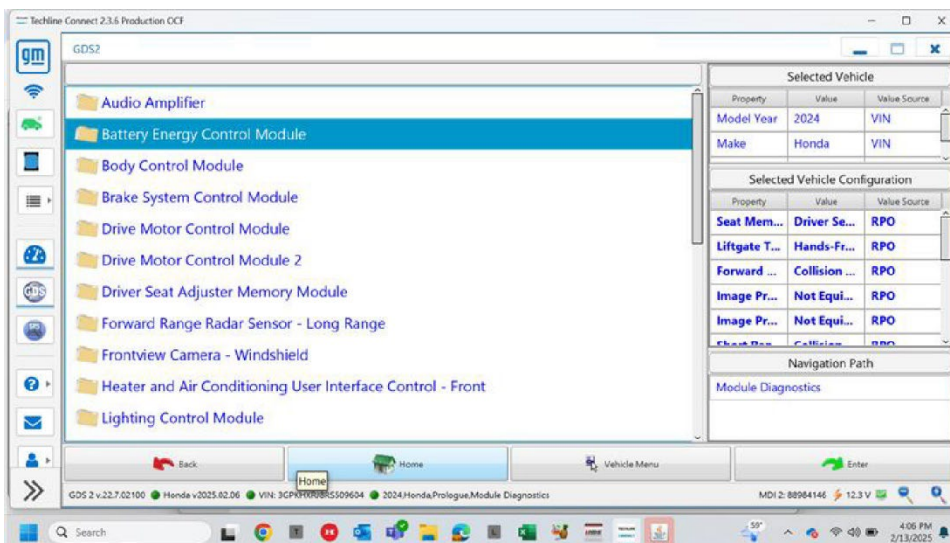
Techline Connect 2.3.6 Production OCF

gm

GDS2

Audio Amplifier
Battery Energy Control Module
Body Control Module
Brake System Control Module
Drive Motor Control Module
Drive Motor Control Module 2
Driver Seat Adjuster Memory Module
Forward Range Radar Sensor - Long Range
Frontview Camera - Windshield
Heater and Air Conditioning User Interface Control - Front
Lighting Control Module

Selected Vehicle

| Property | Value | Value Source |
|---|---|---|
| Model Year | 2024 | VIN |
| Make | Honda | VIN |

Selected Vehicle Configuration

| Property | Value | Value Source |
|---|---|---|
| Seat Mem... | Driver Se... | RPO |
| Liftgate T... | Hands-Fr... | RPO |
| Forward ... | Collision ... | RPO |
| Image Pr... | Not Equi... | RPO |
| Image Pr... | Not Equi... | RPO |
| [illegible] | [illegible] | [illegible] |

Navigation Path

Module Diagnostics

Back
Home
Vehicle Menu
Enter

Home

GDS 2 v.22.7.02100 Honda v2025.02.06 VIN: 3GPKHR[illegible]RS509604 2024,Honda,Prologue,Module Diagnostics

MDI 2: 88984146 12.3 V

Search

59°

4:06 PM
2/13/2025